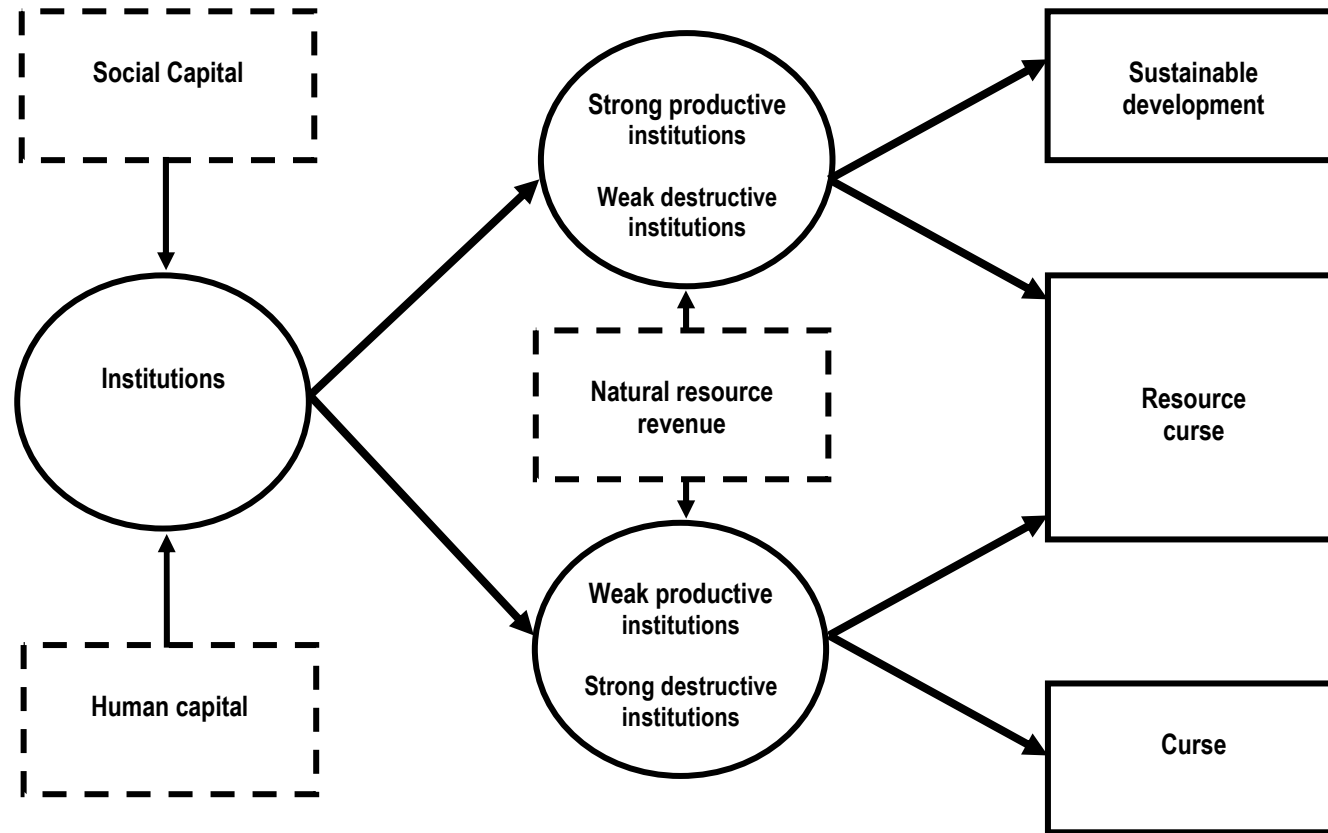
Social Capital

Institutions

Human capital

Strong productive institutions

Weak destructive institutions

Natural resource revenue

Weak productive institutions

Strong destructive institutions

Sustainable development

Resource curse

Curse